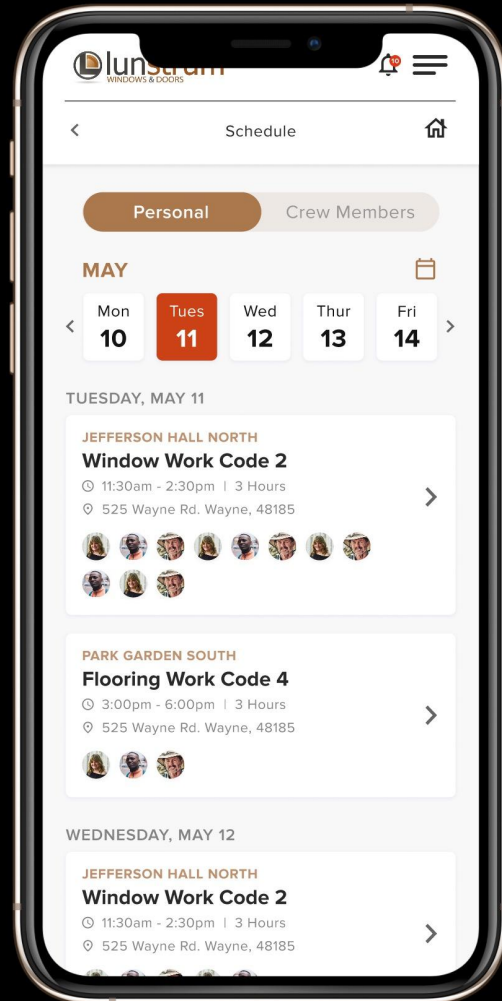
lunstrum
WINDOWS & DOORS

10

Schedule

Personal
Crew Members

MAY

Mon 10
Tues 11
Wed 12
Thur 13
Fri 14

TUESDAY, MAY 11

JEFFERSON HALL NORTH
Window Work Code 2
11:30am - 2:30pm | 3 Hours
525 Wayne Rd. Wayne, 48185

PARK GARDEN SOUTH
Flooring Work Code 4
3:00pm - 6:00pm | 3 Hours
525 Wayne Rd. Wayne, 48185

WEDNESDAY, MAY 12

JEFFERSON HALL NORTH
Window Work Code 2
11:30am - 2:30pm | 3 Hours
525 Wayne Rd. Wayne, 48185